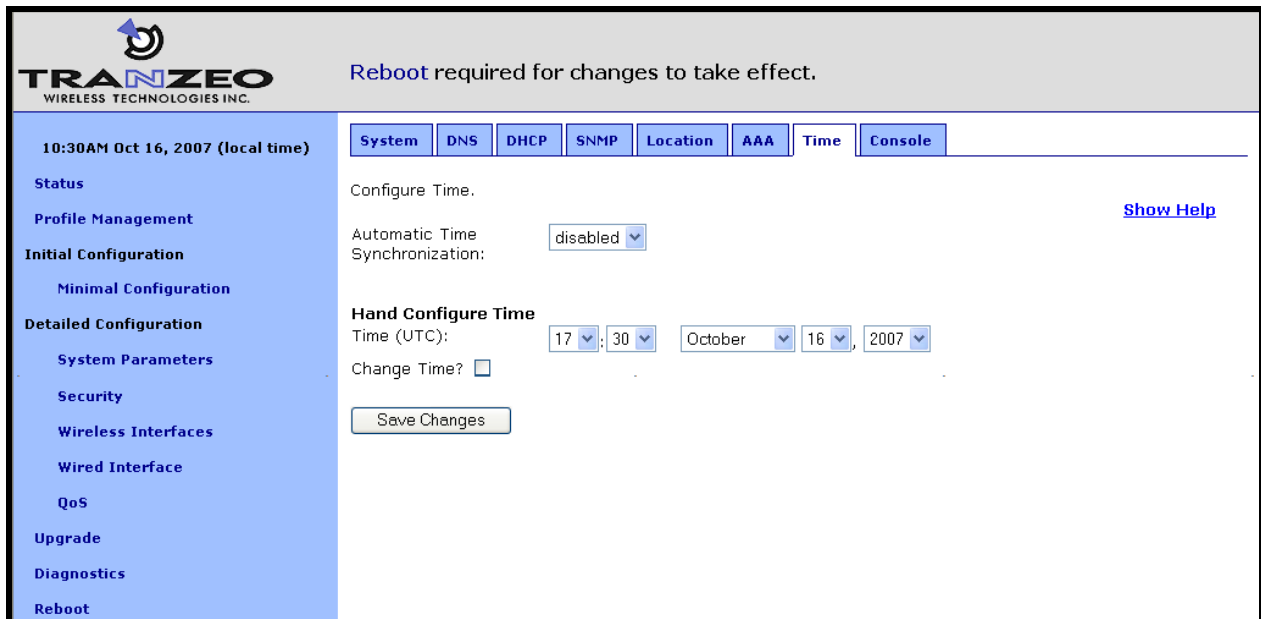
TRANZEO
WIRELESS TECHNOLOGIES INC.

Reboot required for changes to take effect.

10:30AM Oct 16, 2007 (local time)

Status

Profile Management

Initial Configuration

Minimal Configuration

Detailed Configuration

System Parameters

Security

Wireless Interfaces

Wired Interface

QoS

Upgrade

Diagnostics

Reboot

System | DNS | DHCP | SNMP | Location | AAA | Time | Console

Configure Time.

Show Help

Automatic Time Synchronization: disabled

Hand Configure Time

Time (UTC): 17 : 30 October 16 , 2007

Change Time?

Save Changes